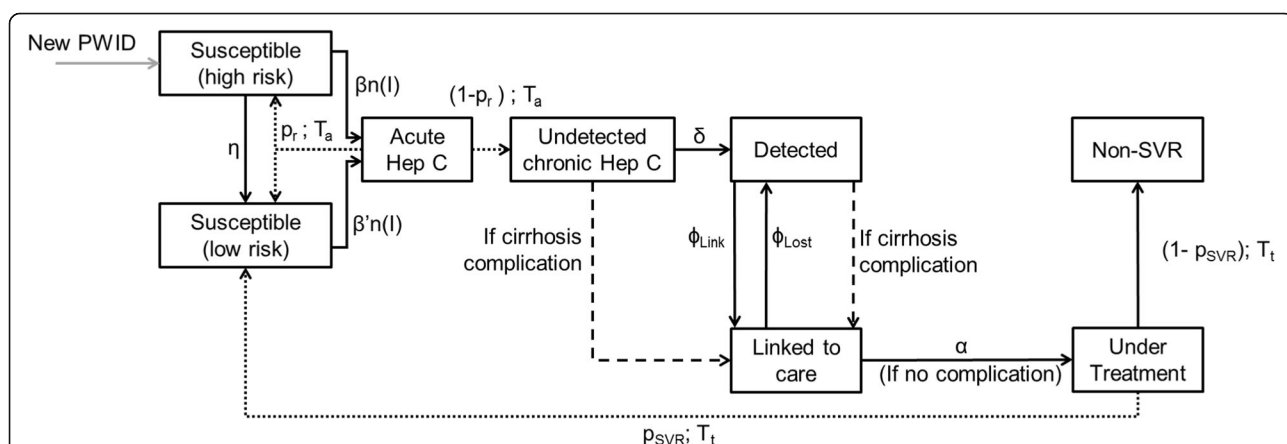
New PWID

Susceptible (high risk)

$\beta n(I)$

$(1-p_r)$ ; $T_a$

$p_r$ ; $T_a$

$\eta$

Acute Hep C

Undetected chronic Hep C

$\delta$

Detected

Non-SVR

Susceptible (low risk)

$\beta' n(I)$

If cirrhosis complication

$\phi_{Link}$

$\phi_{Lost}$

If cirrhosis complication

$(1- p_{SVR})$; $T_t$

Linked to care

$\alpha$

(If no complication)

Under Treatment

$p_{SVR}$; $T_t$